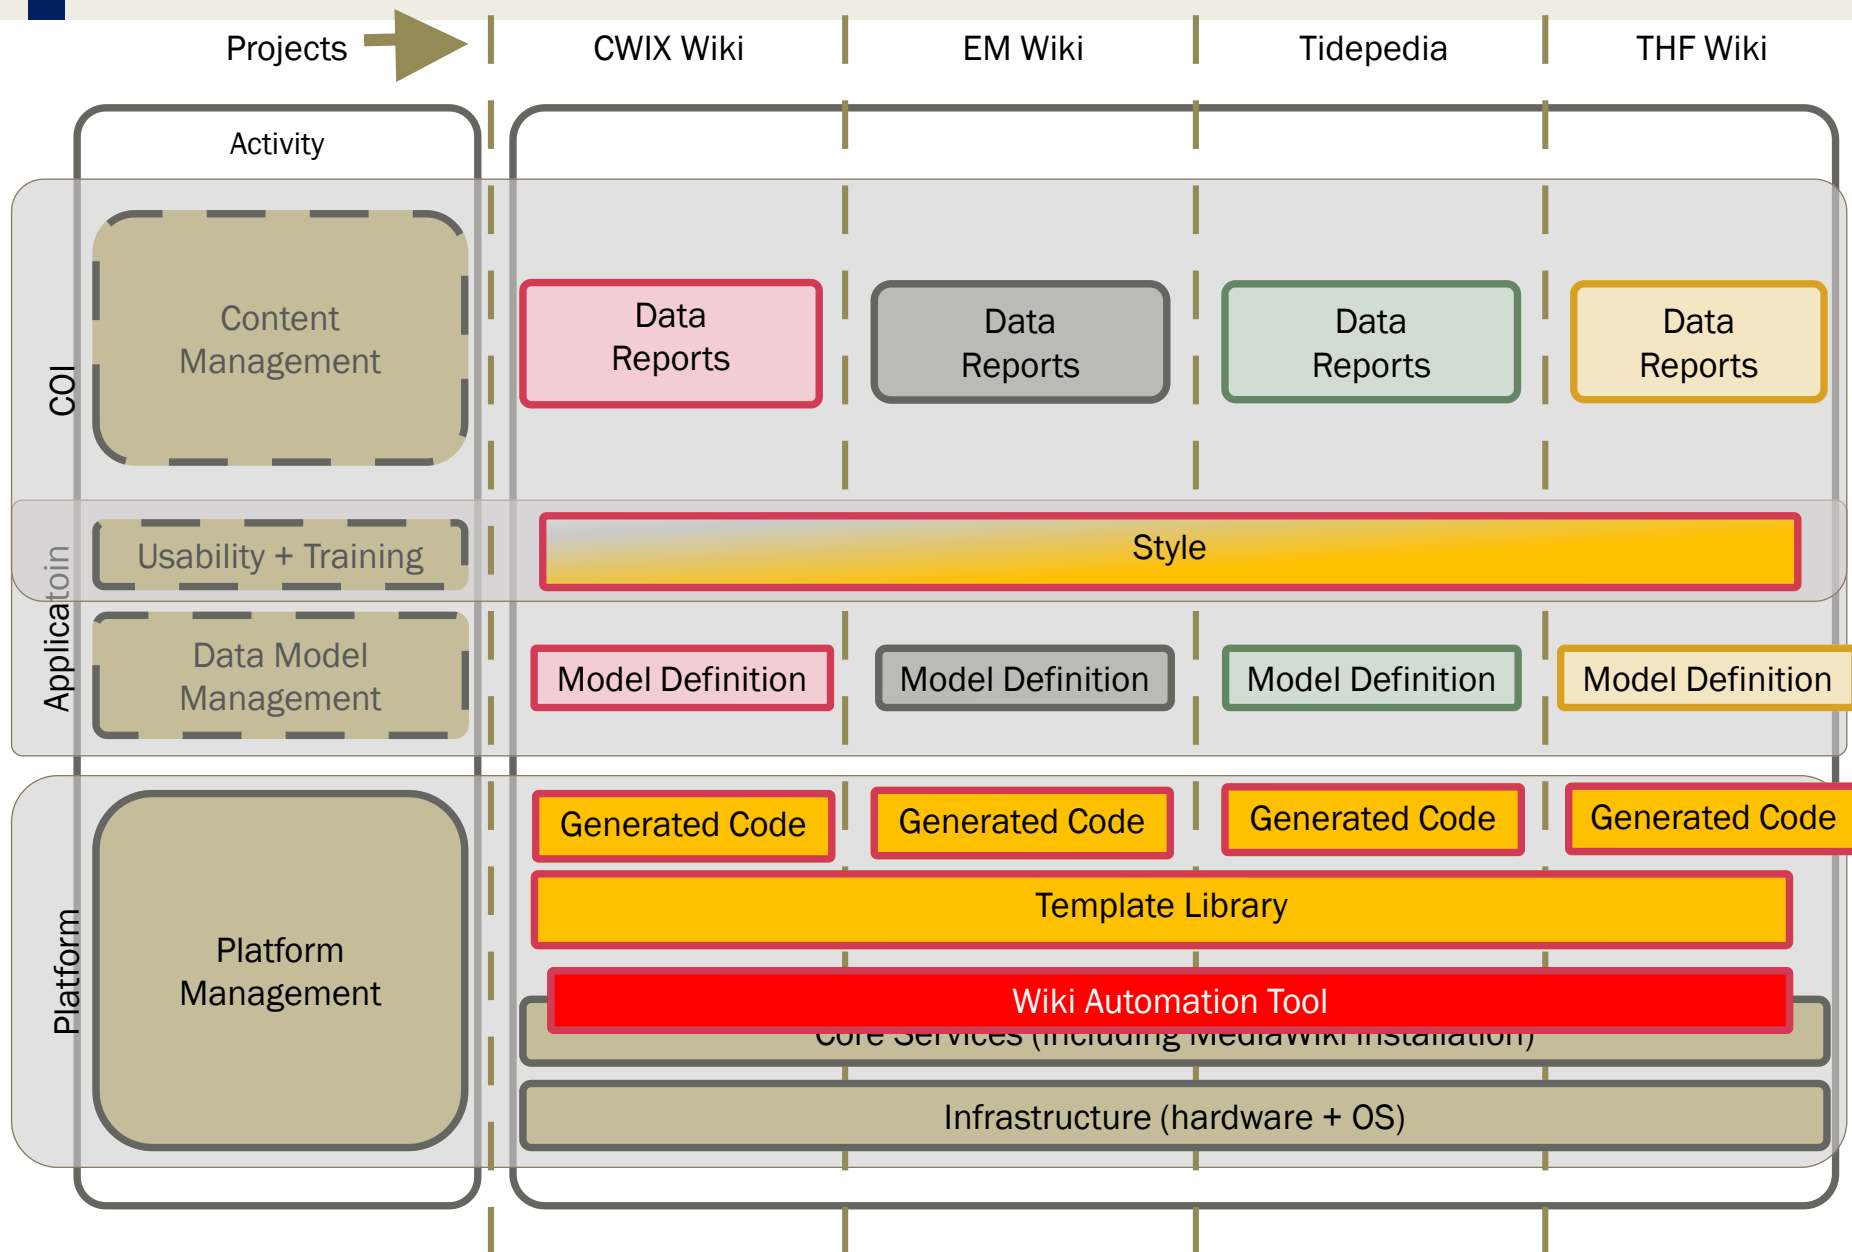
Projects

CWIX Wiki

EM Wiki

Tidepedia

THF Wiki

Activity

COI

Content Management

Data Reports

Data Reports

Data Reports

Data Reports

Usability + Training

Style

Applicatoin

Data Model Management

Model Definition

Model Definition

Model Definition

Model Definition

Platform

Platform Management

Generated Code

Generated Code

Generated Code

Generated Code

Template Library

Wiki Automation Tool

Core Services (including MediaWiki installation)

Infrastructure (hardware + OS)